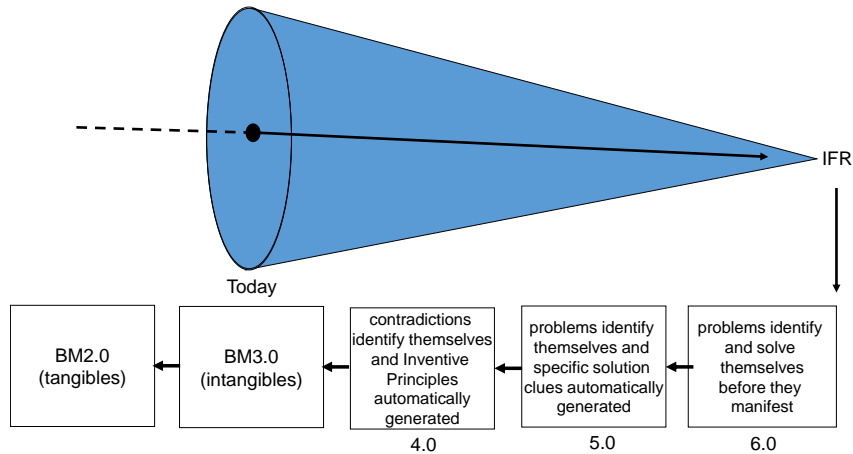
IFR

Today

BM2.0 (tangibles)

BM3.0 (intangibles)

contradictions identify themselves and Inventive Principles automatically generated

4.0

problems identify themselves and specific solution clues automatically generated

5.0

problems identify and solve themselves before they manifest

6.0